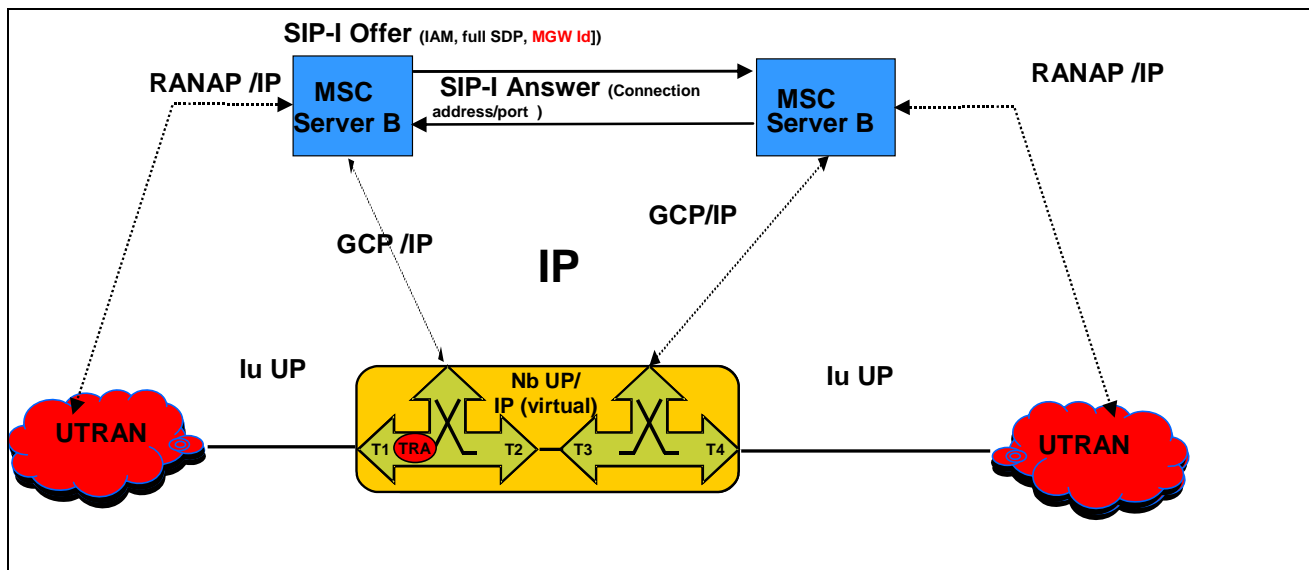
SIP-I Offer (IAM, full SDP, MGW Id])

RANAP /IP

MSC Server B

SIP-I Answer (Connection address/port )

MSC Server B

RANAP /IP

GCP /IP

IP

GCP/IP

Iu UP

Nb UP/ IP (virtual)

Iu UP

UTRAN

T1

TRA

T2

T3

T4

UTRAN